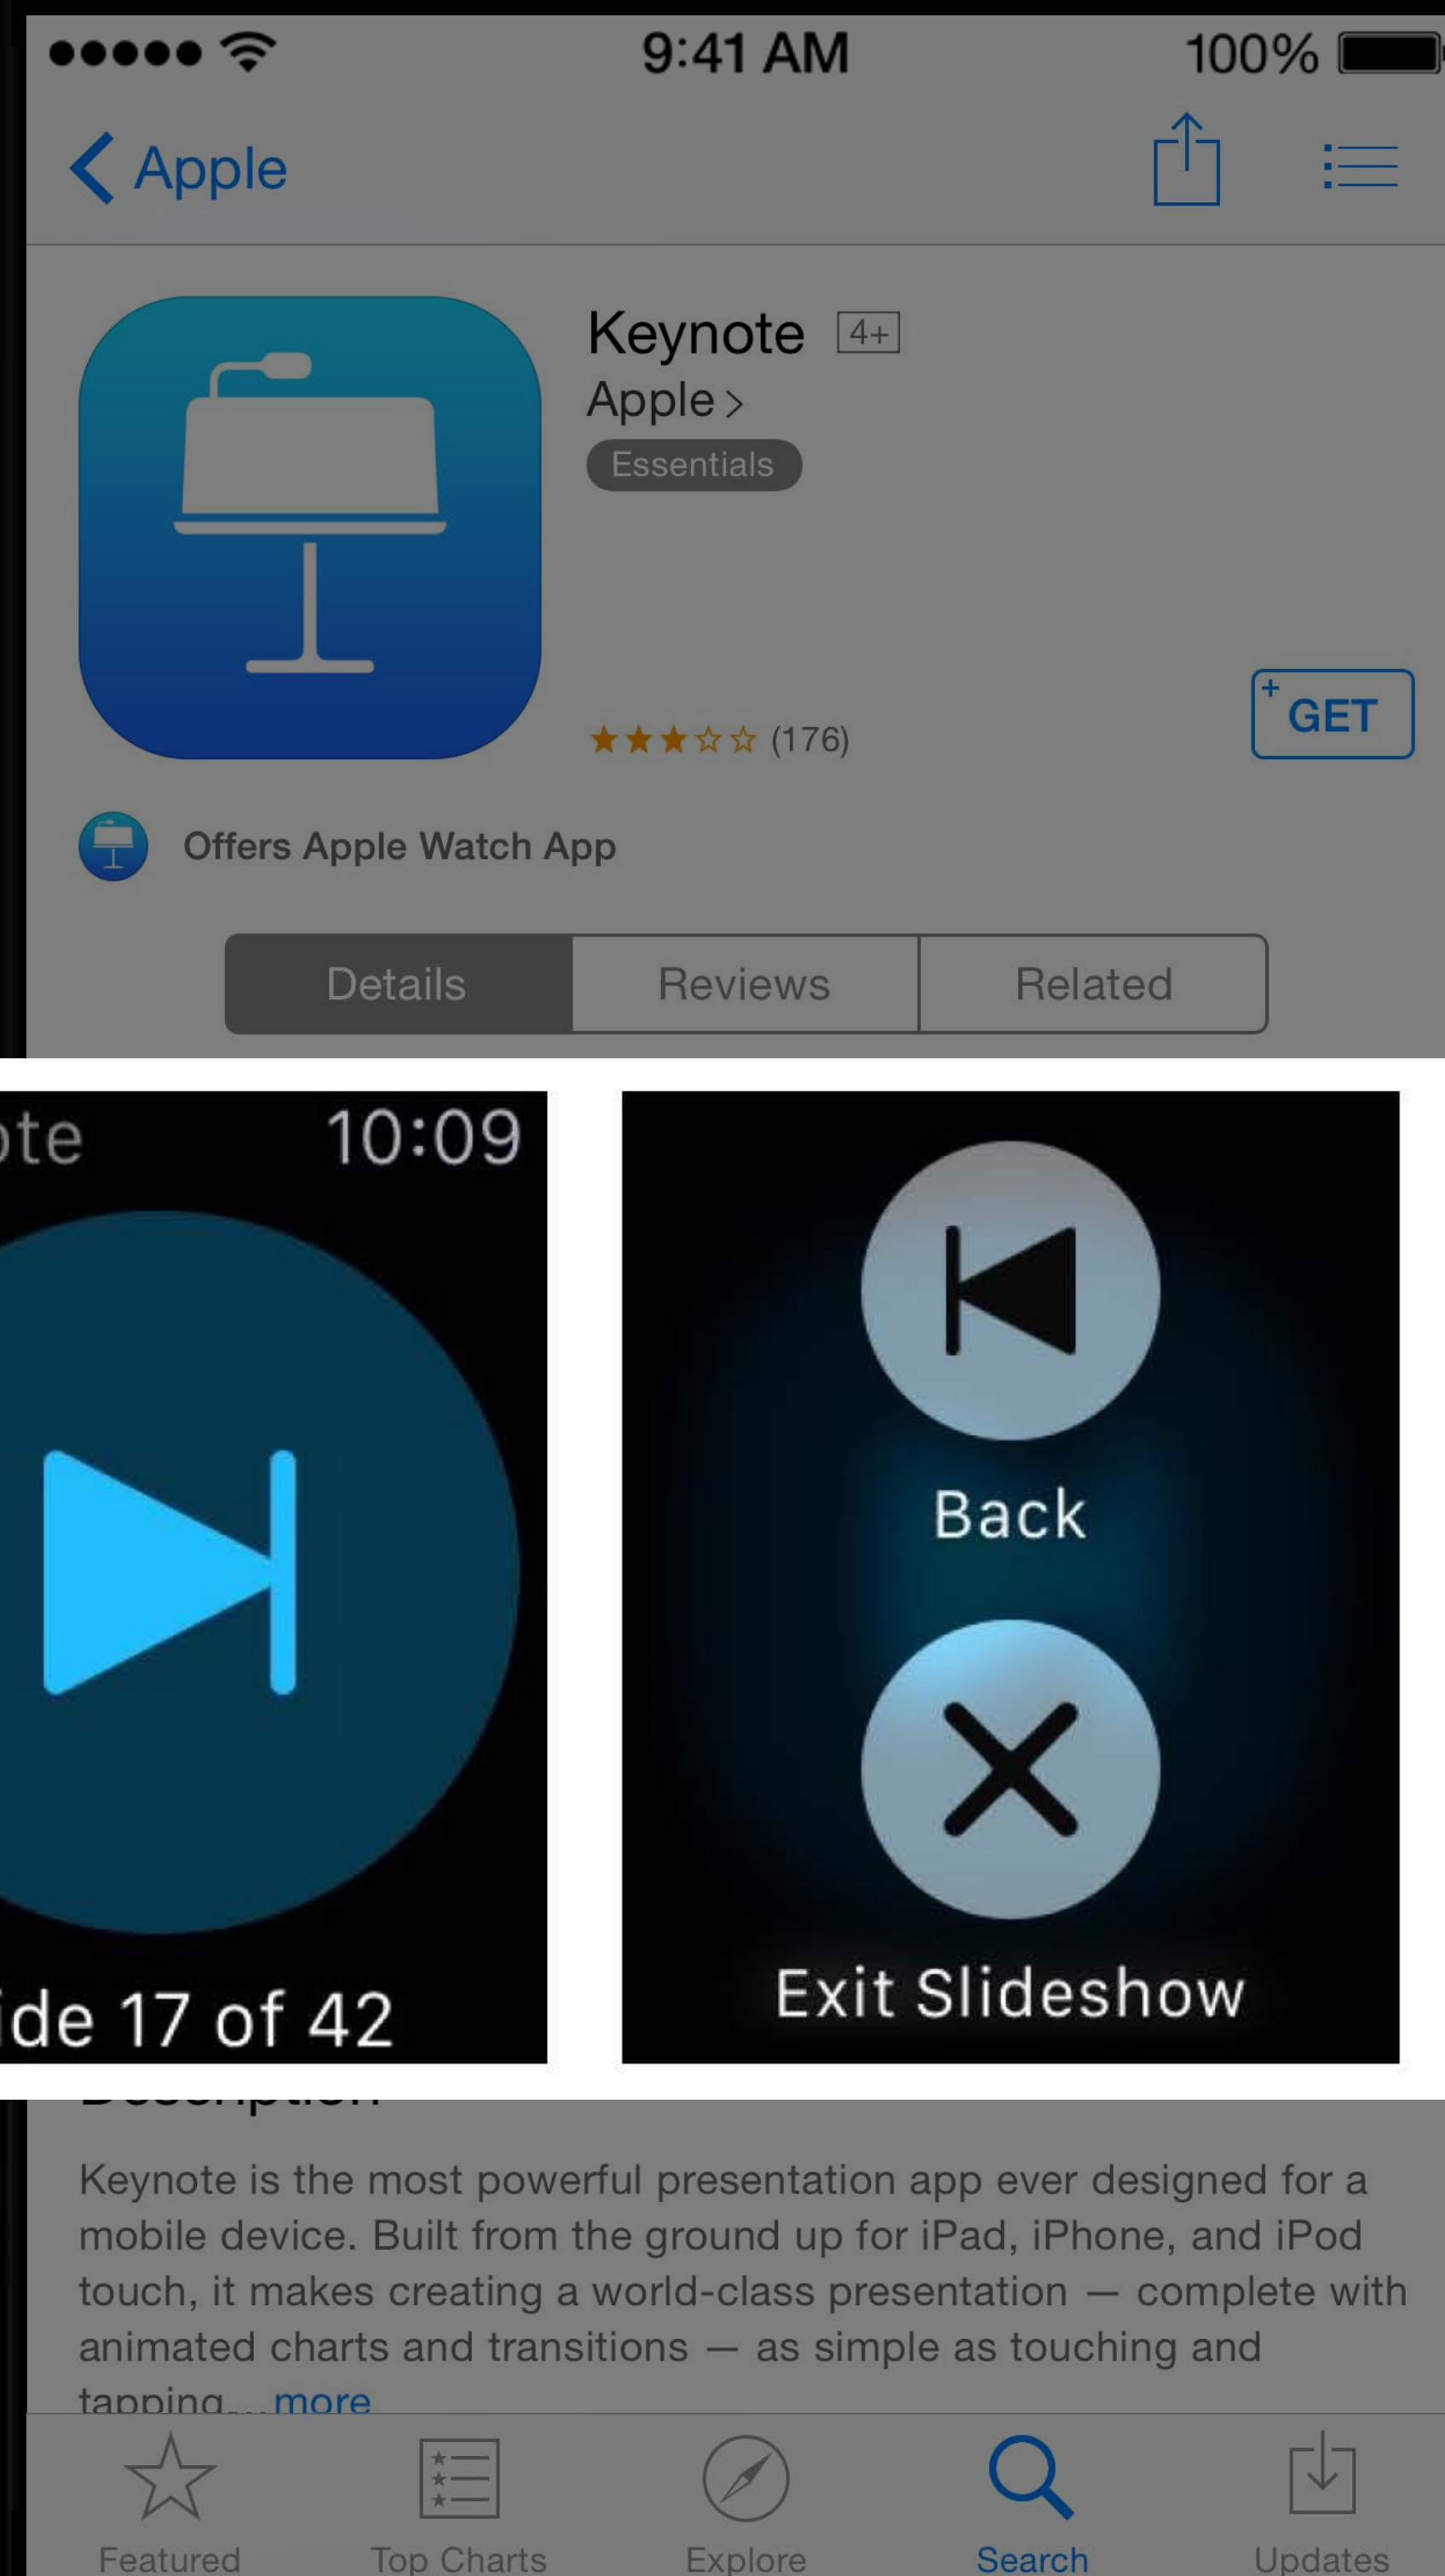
9:41 AM
100%

Apple

Keynote 4+
Apple >
Essentials

(176)

GET

Offers Apple Watch App

Details
Reviews
Related

ote 10:09

ide 17 of 42

Back

Exit Slideshow

Keynote is the most powerful presentation app ever designed for a mobile device. Built from the ground up for iPad, iPhone, and iPod touch, it makes creating a world-class presentation — complete with animated charts and transitions — as simple as touching and tapping... more

Featured
Top Charts
Explore
Search
Updates